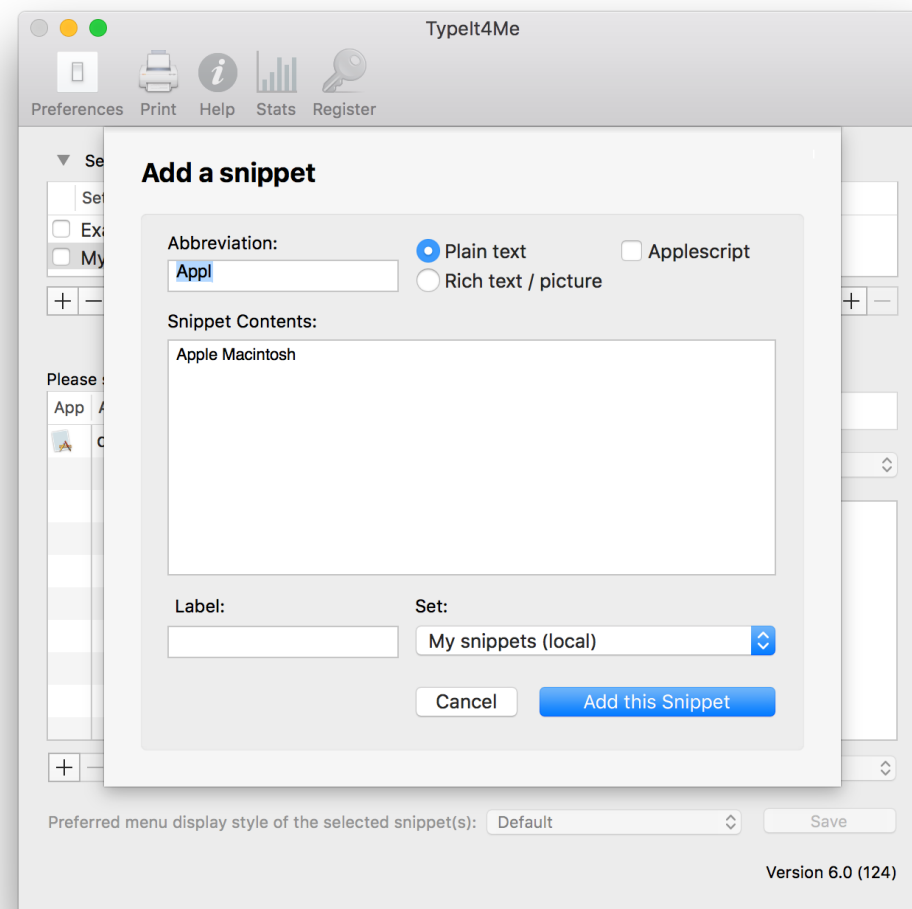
TypeIt4Me

Preferences Print Help Stats Register

Se

Set

Exa

My

Please s

App A

c

Add a snippet

Abbreviation:

Appl

Plain text

Rich text / picture

Applescript

Snippet Contents:

Apple Macintosh

Label:

Set:

My snippets (local)

Cancel

Add this Snippet

Preferred menu display style of the selected snippet(s): Default

Save

Version 6.0 (124)